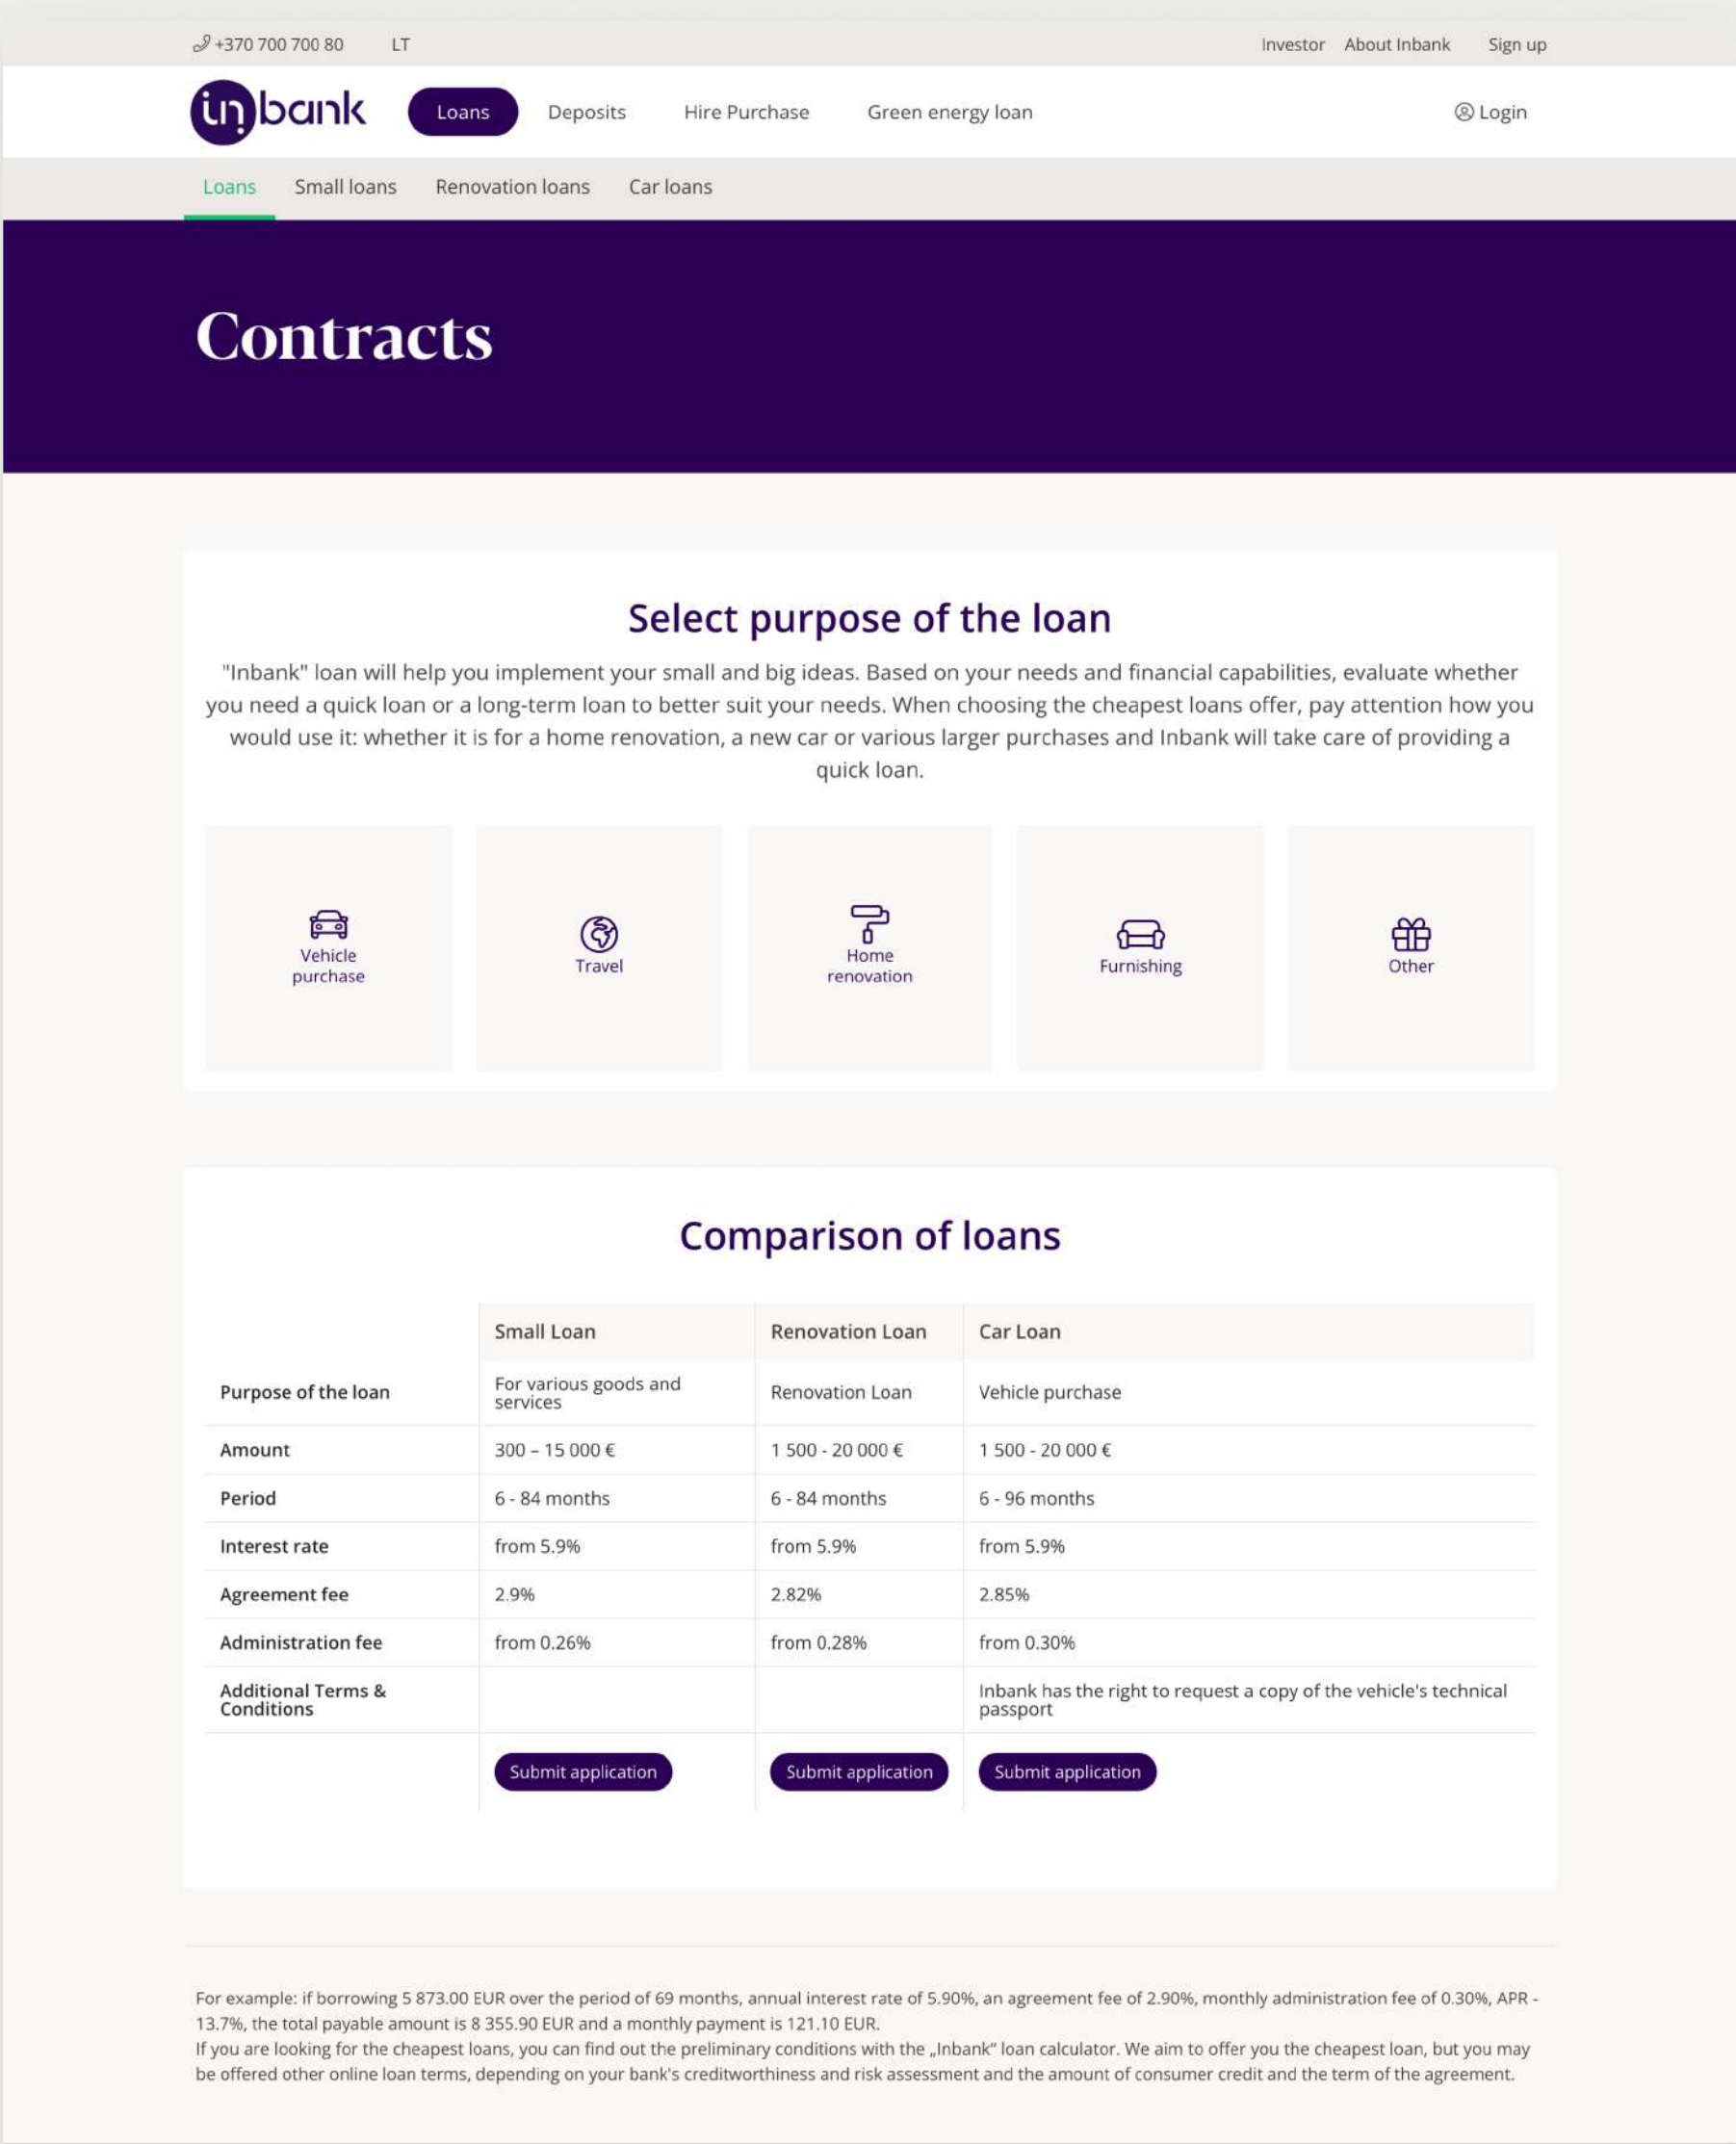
+370 700 700 80 LT

Investor About Inbank Sign up

inbank Loans Deposits Hire Purchase Green energy loan Login

Loans Small loans Renovation loans Car loans

Contracts

Select purpose of the loan

"Inbank" loan will help you implement your small and big ideas. Based on your needs and financial capabilities, evaluate whether you need a quick loan or a long-term loan to better suit your needs. When choosing the cheapest loans offer, pay attention how you would use it: whether it is for a home renovation, a new car or various larger purchases and Inbank will take care of providing a quick loan.

Vehicle purchase

Travel

Home renovation

Furnishing

Other

Comparison of loans

| | Small Loan | Renovation Loan | Car Loan |
|---|---|---|---|
| Purpose of the loan | For various goods and services | Renovation Loan | Vehicle purchase |
| Amount | 300 – 15 000 € | 1 500 - 20 000 € | 1 500 - 20 000 € |
| Period | 6 - 84 months | 6 - 84 months | 6 - 96 months |
| Interest rate | from 5.9% | from 5.9% | from 5.9% |
| Agreement fee | 2.9% | 2.82% | 2.85% |
| Administration fee | from 0.26% | from 0.28% | from 0.30% |
| Additional Terms & Conditions | | | Inbank has the right to request a copy of the vehicle's technical passport |
| | Submit application | Submit application | Submit application |

For example: if borrowing 5 873.00 EUR over the period of 69 months, annual interest rate of 5.90%, an agreement fee of 2.90%, monthly administration fee of 0.30%, APR - 13.7%, the total payable amount is 8 355.90 EUR and a monthly payment is 121.10 EUR.
If you are looking for the cheapest loans, you can find out the preliminary conditions with the „Inbank“ loan calculator. We aim to offer you the cheapest loan, but you may be offered other online loan terms, depending on your bank's creditworthiness and risk assessment and the amount of consumer credit and the term of the agreement.